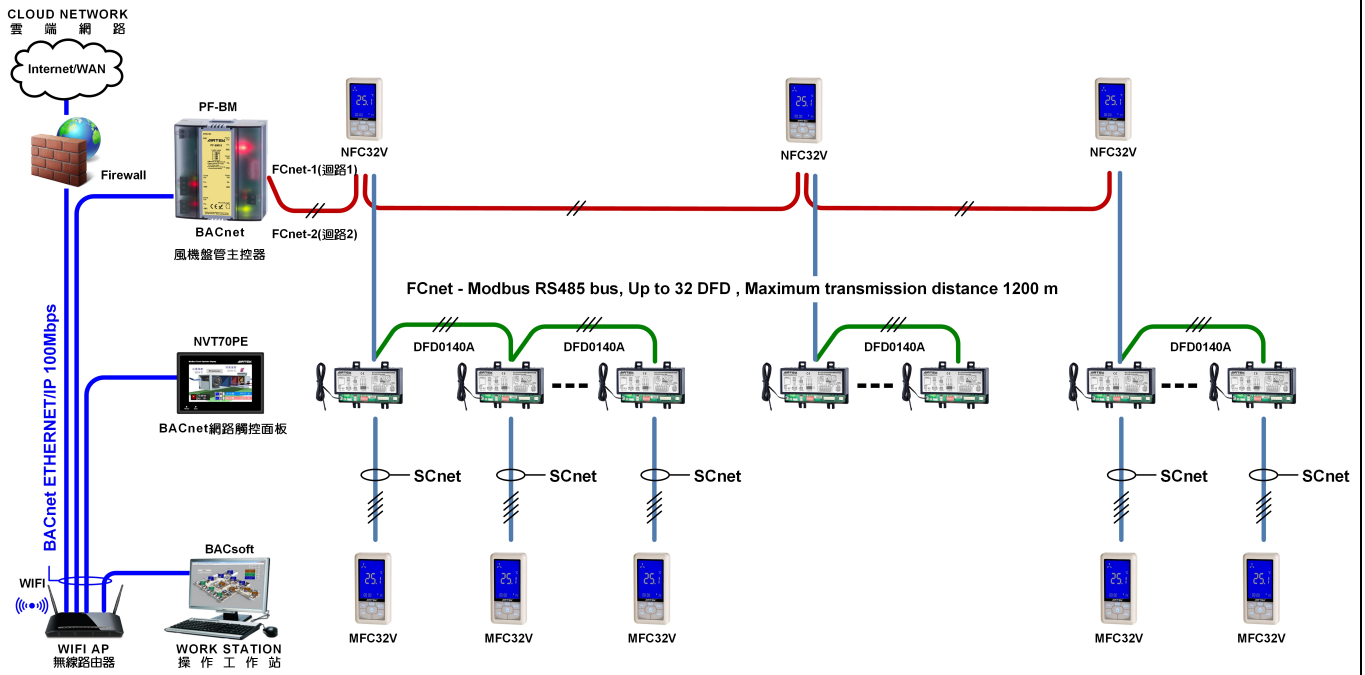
CLOUD NETWORK
雲 端 網 路

Internet/WAN

Firewall

PF-BM

BACnet
風機盤管主控器

FCnet-1(迴路1)
FCnet-2(迴路2)

NFC32V
NFC32V
NFC32V

FCnet - Modbus RS485 bus, Up to 32 DFD , Maximum transmission distance 1200 m

BACnet ETHERNET/IP 100Mbps

NVT70PE

BACnet網路觸控面板

DFD0140A
DFD0140A
DFD0140A
DFD0140A

SCnet
SCnet
SCnet
SCnet
SCnet

BACsoft

WIFI

WIFI AP
無線路由器

WORK STATION
操 作 工 作 站

MFC32V
MFC32V
MFC32V
MFC32V
MFC32V